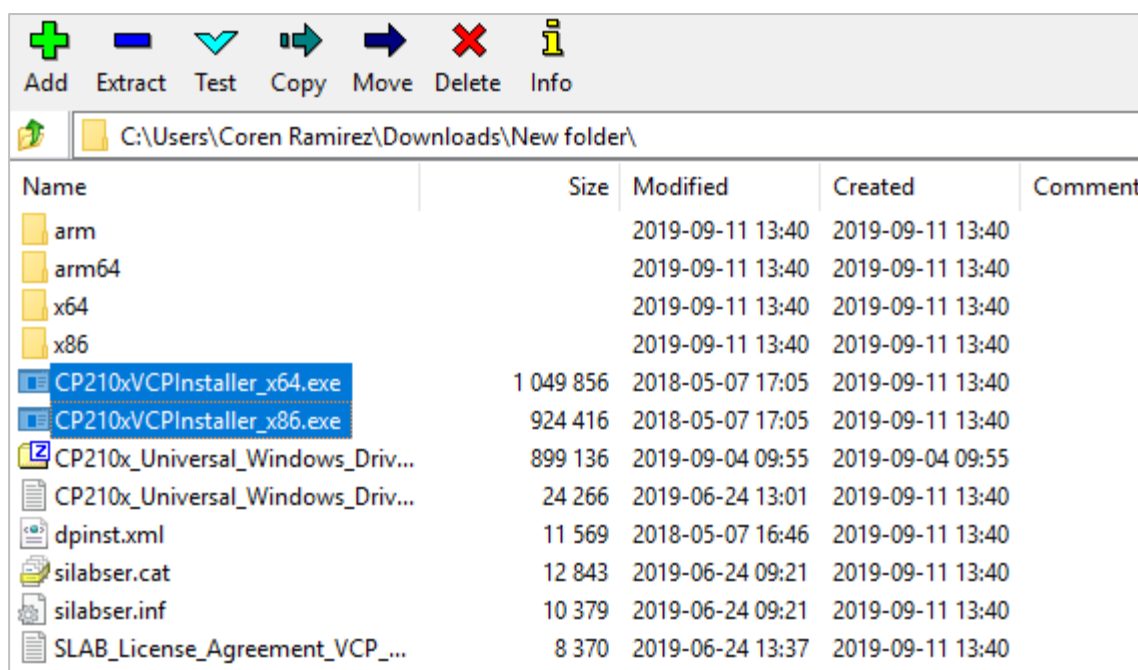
Add Extract Test Copy Move Delete Info

C:\Users\Coren Ramirez\Downloads\New folder\

| Name | Size | Modified | Created | Comment |
|---|---|---|---|---|
| arm | | 2019-09-11 13:40 | 2019-09-11 13:40 | |
| arm64 | | 2019-09-11 13:40 | 2019-09-11 13:40 | |
| x64 | | 2019-09-11 13:40 | 2019-09-11 13:40 | |
| x86 | | 2019-09-11 13:40 | 2019-09-11 13:40 | |
| CP210xVCPInstaller_x64.exe | 1 049 856 | 2018-05-07 17:05 | 2019-09-11 13:40 | |
| CP210xVCPInstaller_x86.exe | 924 416 | 2018-05-07 17:05 | 2019-09-11 13:40 | |
| CP210x_Universal_Windows_Driv... | 899 136 | 2019-09-04 09:55 | 2019-09-04 09:55 | |
| CP210x_Universal_Windows_Driv... | 24 266 | 2019-06-24 13:01 | 2019-09-11 13:40 | |
| dpinst.xml | 11 569 | 2018-05-07 16:46 | 2019-09-11 13:40 | |
| silabser.cat | 12 843 | 2019-06-24 09:21 | 2019-09-11 13:40 | |
| silabser.inf | 10 379 | 2019-06-24 09:21 | 2019-09-11 13:40 | |
| SLAB_License_Agreement_VCP_... | 8 370 | 2019-06-24 13:37 | 2019-09-11 13:40 | |